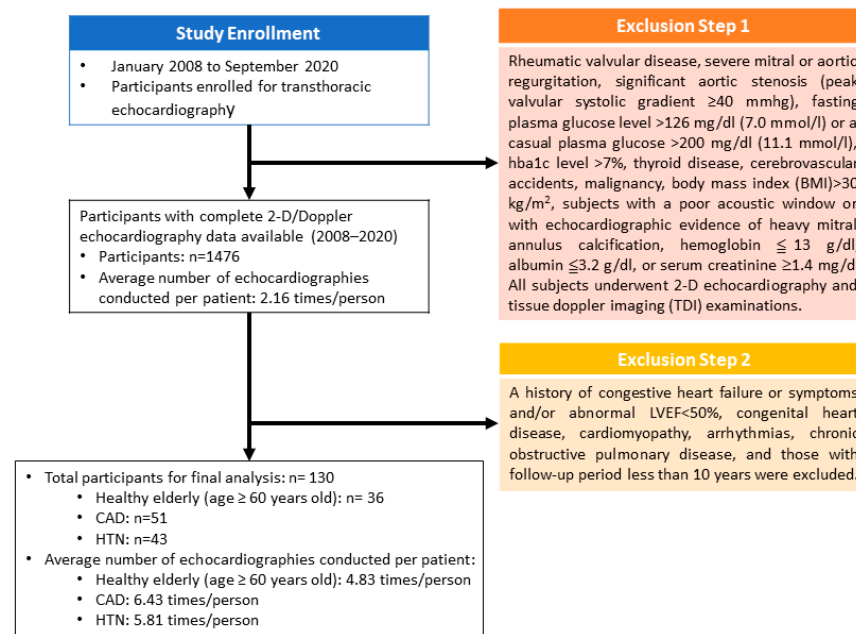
Study Enrollment

- January 2008 to September 2020
- Participants enrolled for transthoracic echocardiography

Exclusion Step 1

Rheumatic valvular disease, severe mitral or aortic regurgitation, significant aortic stenosis (peak valvular systolic gradient ≥40 mmhg), fasting plasma glucose level >126 mg/dl (7.0 mmol/l) or a casual plasma glucose >200 mg/dl (11.1 mmol/l), hba1c level >7%, thyroid disease, cerebrovascular accidents, malignancy, body mass index (BMI)>30 kg/m$^2$, subjects with a poor acoustic window or with echocardiographic evidence of heavy mitral annulus calcification, hemoglobin ≦ 13 g/dl, albumin ≦3.2 g/dl, or serum creatinine ≥1.4 mg/dl. All subjects underwent 2-D echocardiography and tissue doppler imaging (TDI) examinations.

Participants with complete 2-D/Doppler echocardiography data available (2008–2020)
- Participants: n=1476
- Average number of echocardiographies conducted per patient: 2.16 times/person

Exclusion Step 2

A history of congestive heart failure or symptoms and/or abnormal LVEF<50%, congenital heart disease, cardiomyopathy, arrhythmias, chronic obstructive pulmonary disease, and those with follow-up period less than 10 years were excluded.

- Total participants for final analysis: n= 130
  - Healthy elderly (age ≥ 60 years old): n= 36
  - CAD: n=51
  - HTN: n=43
- Average number of echocardiographies conducted per patient:
  - Healthy elderly (age ≥ 60 years old): 4.83 times/person
  - CAD: 6.43 times/person
  - HTN: 5.81 times/person